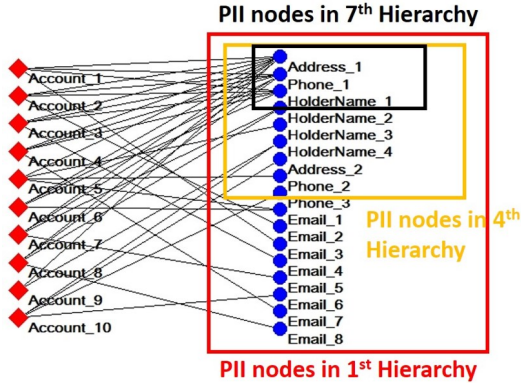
PII nodes in 7$^{th}$ Hierarchy

Account_1
Account_2
Account_3
Account_4
Account_5
Account_6
Account_7
Account_8
Account_9
Account_10

Address_1
Phone_1
HolderName_1
HolderName_2
HolderName_3
HolderName_4
Address_2
Phone_2
Phone_3
Email_1
Email_2
Email_3
Email_4
Email_5
Email_6
Email_7
Email_8

PII nodes in 4$^{th}$ Hierarchy

PII nodes in 1$^{st}$ Hierarchy